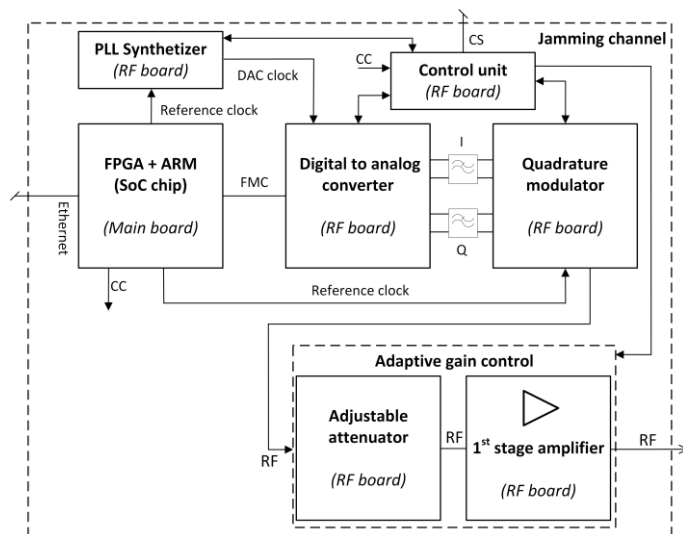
Jamming channel

PLL Synthetizer
(RF board)

DAC clock

CS

CC

Control unit
(RF board)

Reference clock

FPGA + ARM
(SoC chip)
(Main board)

Ethernet

FMC

Digital to analog converter
(RF board)

I

Q

Quadrature modulator
(RF board)

CC

Reference clock

Adaptive gain control

RF

Adjustable attenuator
(RF board)

RF

$1^{st}$ stage amplifier
(RF board)

RF